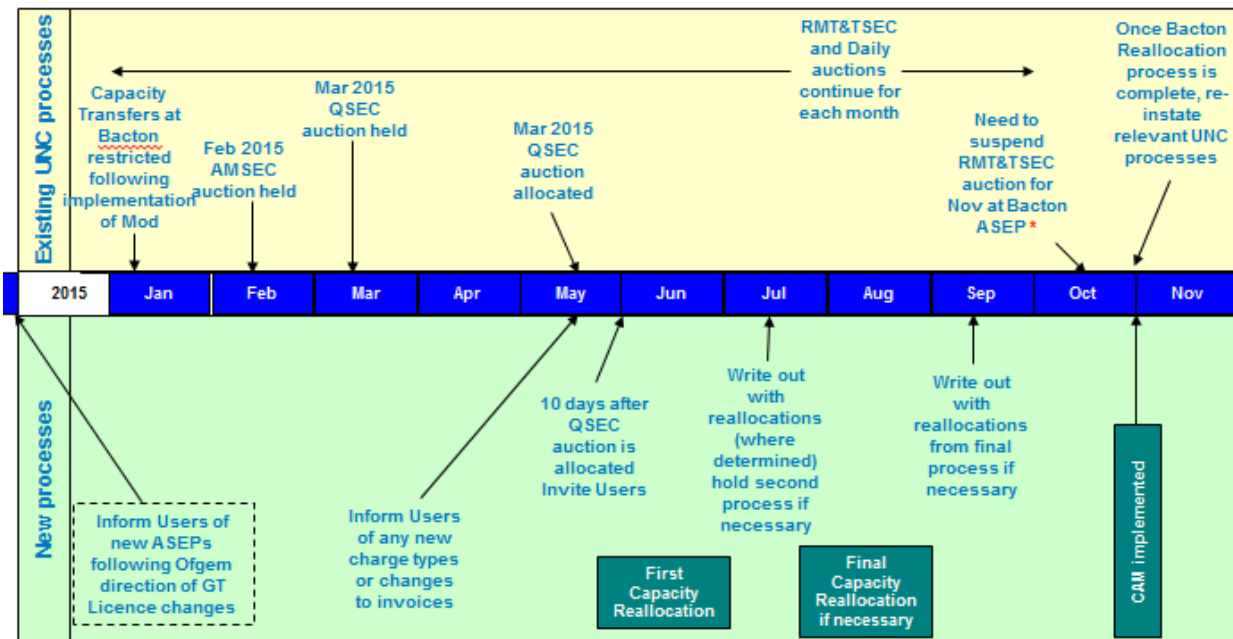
Existing UNC processes

Capacity Transfers at Bacton restricted following implementation of Mod

Feb 2015 AMSEC auction held

Mar 2015 QSEC auction held

Mar 2015 QSEC auction allocated

RMT&TSEC and Daily auctions continue for each month

Need to suspend RMT&TSEC auction for Nov at Bacton ASEP *

Once Bacton Reallocation process is complete, re-instate relevant UNC processes

| 2015 | Jan | Feb | Mar | Apr | May | Jun | Jul | Aug | Sep | Oct | Nov |
|---|---|---|---|---|---|---|---|---|---|---|---|

New processes

Inform Users of new ASEPs following Ofgem direction of GT Licence changes

Inform Users of any new charge types or changes to invoices

10 days after QSEC auction is allocated Invite Users

First Capacity Reallocation

Write out with reallocations (where determined) hold second process if necessary

Final Capacity Reallocation if necessary

Write out with reallocations from final process if necessary

CAM implemented